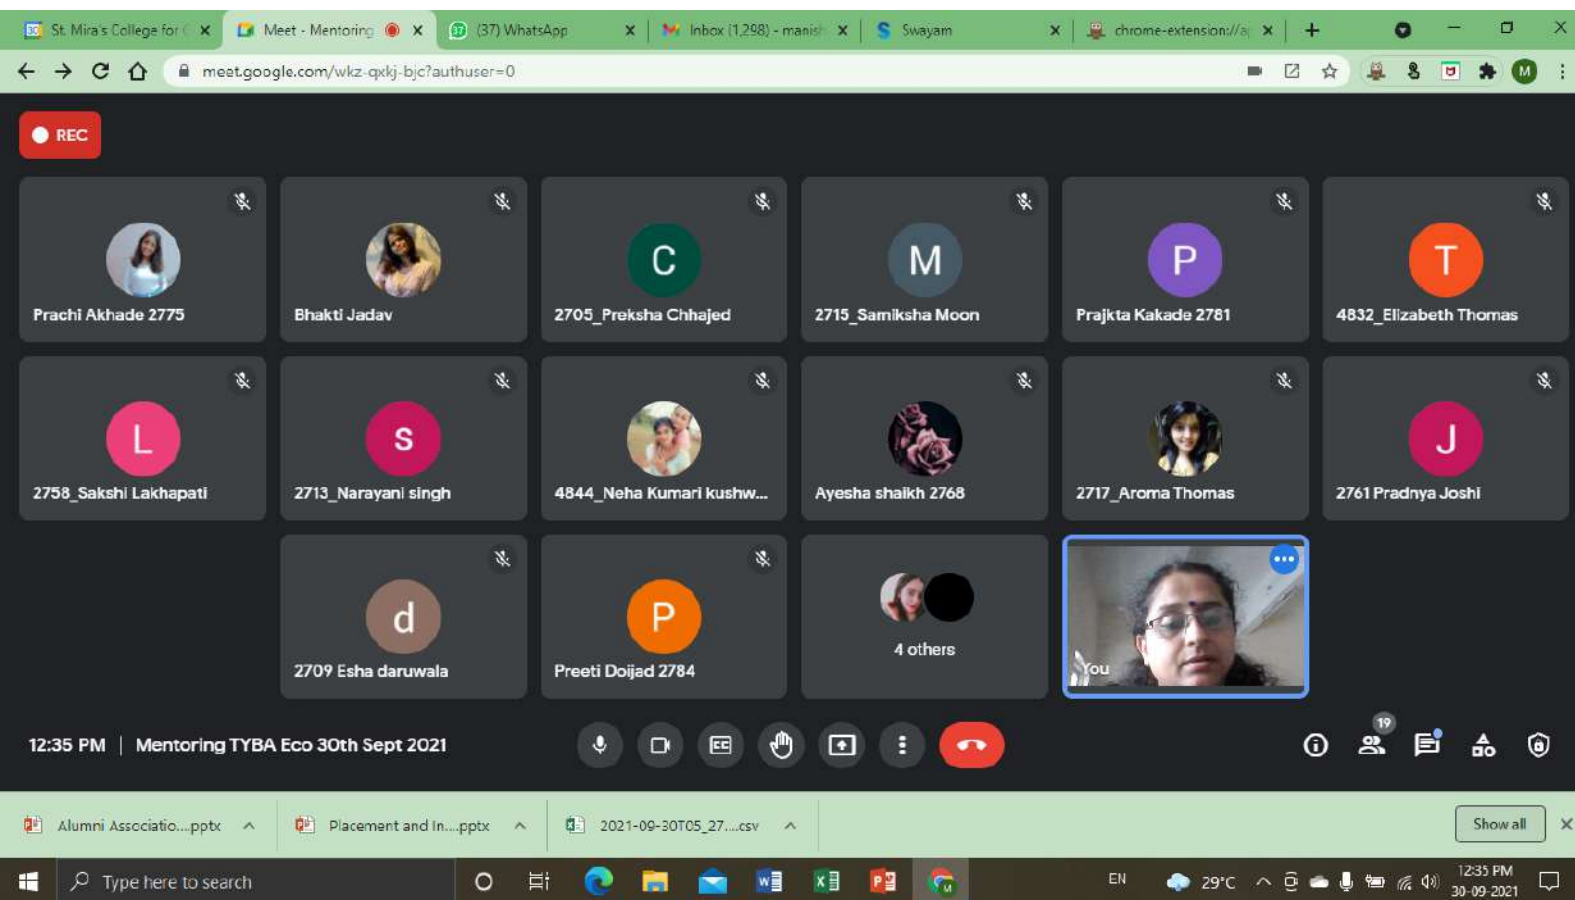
St. Mira's College for
Meet - Mentoring
(37) WhatsApp
Inbox (1,298) - manish
Swayam
chrome-extension://a

meet.google.com/wkz-qxkj-bjc?authuser=0

REC

Prachi Akhade 2775
Bhakti Jadav
C
2705_Preksha Chhajed
M
2715_Samiksha Moon
P
Prajkta Kakade 2781
T
4832_Elizabeth Thomas

L
2758_Sakshi Lakhapati
S
2713_Narayani singh
4844_Neha Kumari kushw...
Ayesha shaikh 2768
2717_Aroma Thomas
J
2761 Pradnya Joshi

d
2709 Esha daruwala
P
Preeti Doijad 2784
4 others
You

12:35 PM | Mentoring TYBA Eco 30th Sept 2021

19

Alumni Associatio....pptx
Placement and In....pptx
2021-09-30T05_27....csv
Show all

Type here to search
EN
29°C
12:35 PM
30-09-2021